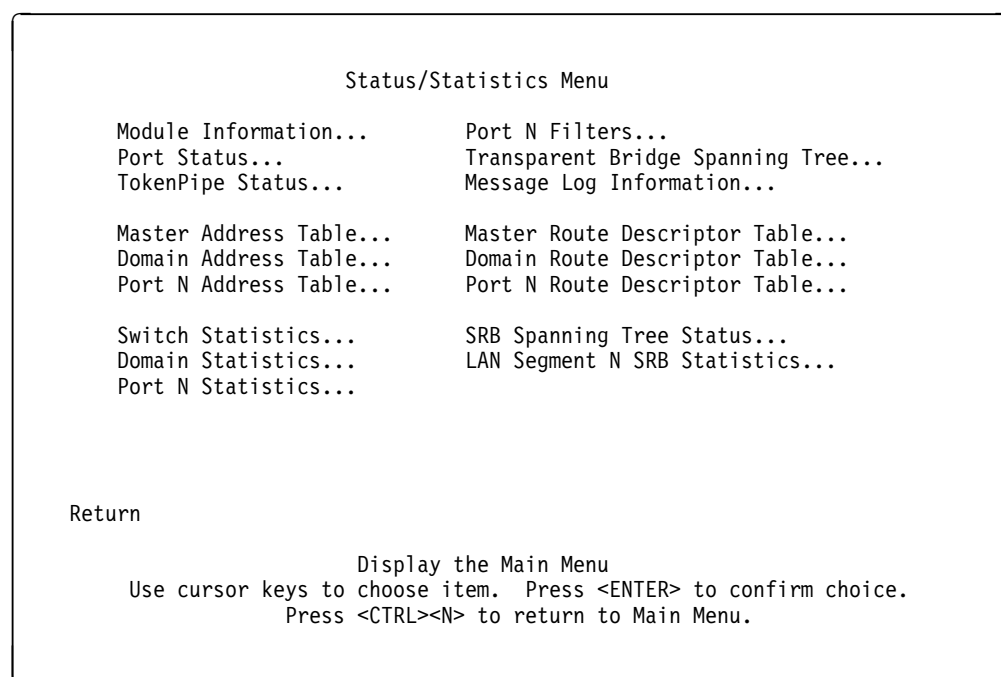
Status/Statistics Menu

Module Information...
Port Status...
TokenPipe Status...

Master Address Table...
Domain Address Table...
Port N Address Table...

Switch Statistics...
Domain Statistics...
Port N Statistics...

Port N Filters...
Transparent Bridge Spanning Tree...
Message Log Information...

Master Route Descriptor Table...
Domain Route Descriptor Table...
Port N Route Descriptor Table...

SRB Spanning Tree Status...
LAN Segment N SRB Statistics...

Return

Display the Main Menu
Use cursor keys to choose item. Press <ENTER> to confirm choice.
Press <CTRL><N> to return to Main Menu.